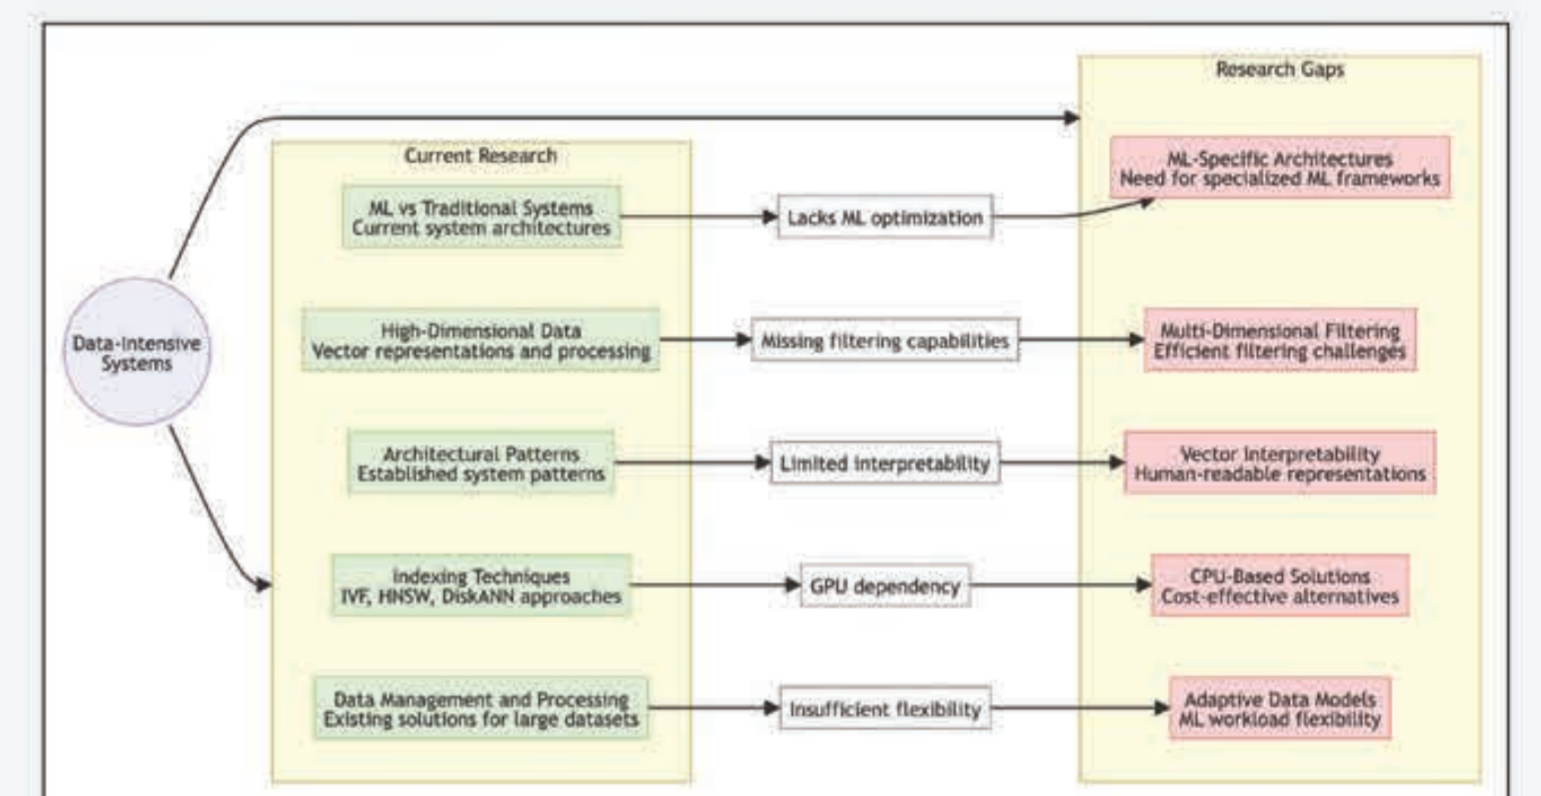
Data-Intensive Systems

Current Research

ML vs Traditional Systems
Current system architectures

High-Dimensional Data
Vector representations and processing

Architectural Patterns
Established system patterns

Indexing Techniques
IVF, HNSW, DiskANN approaches

Data Management and Processing
Existing solutions for large datasets

Lacks ML optimization

Missing filtering capabilities

Limited interpretability

GPU dependency

Insufficient flexibility

Research Gaps

ML-Specific Architectures
Need for specialized ML frameworks

Multi-Dimensional Filtering
Efficient filtering challenges

Vector Interpretability
Human-readable representations

CPU-Based Solutions
Cost-effective alternatives

Adaptive Data Models
ML workload flexibility